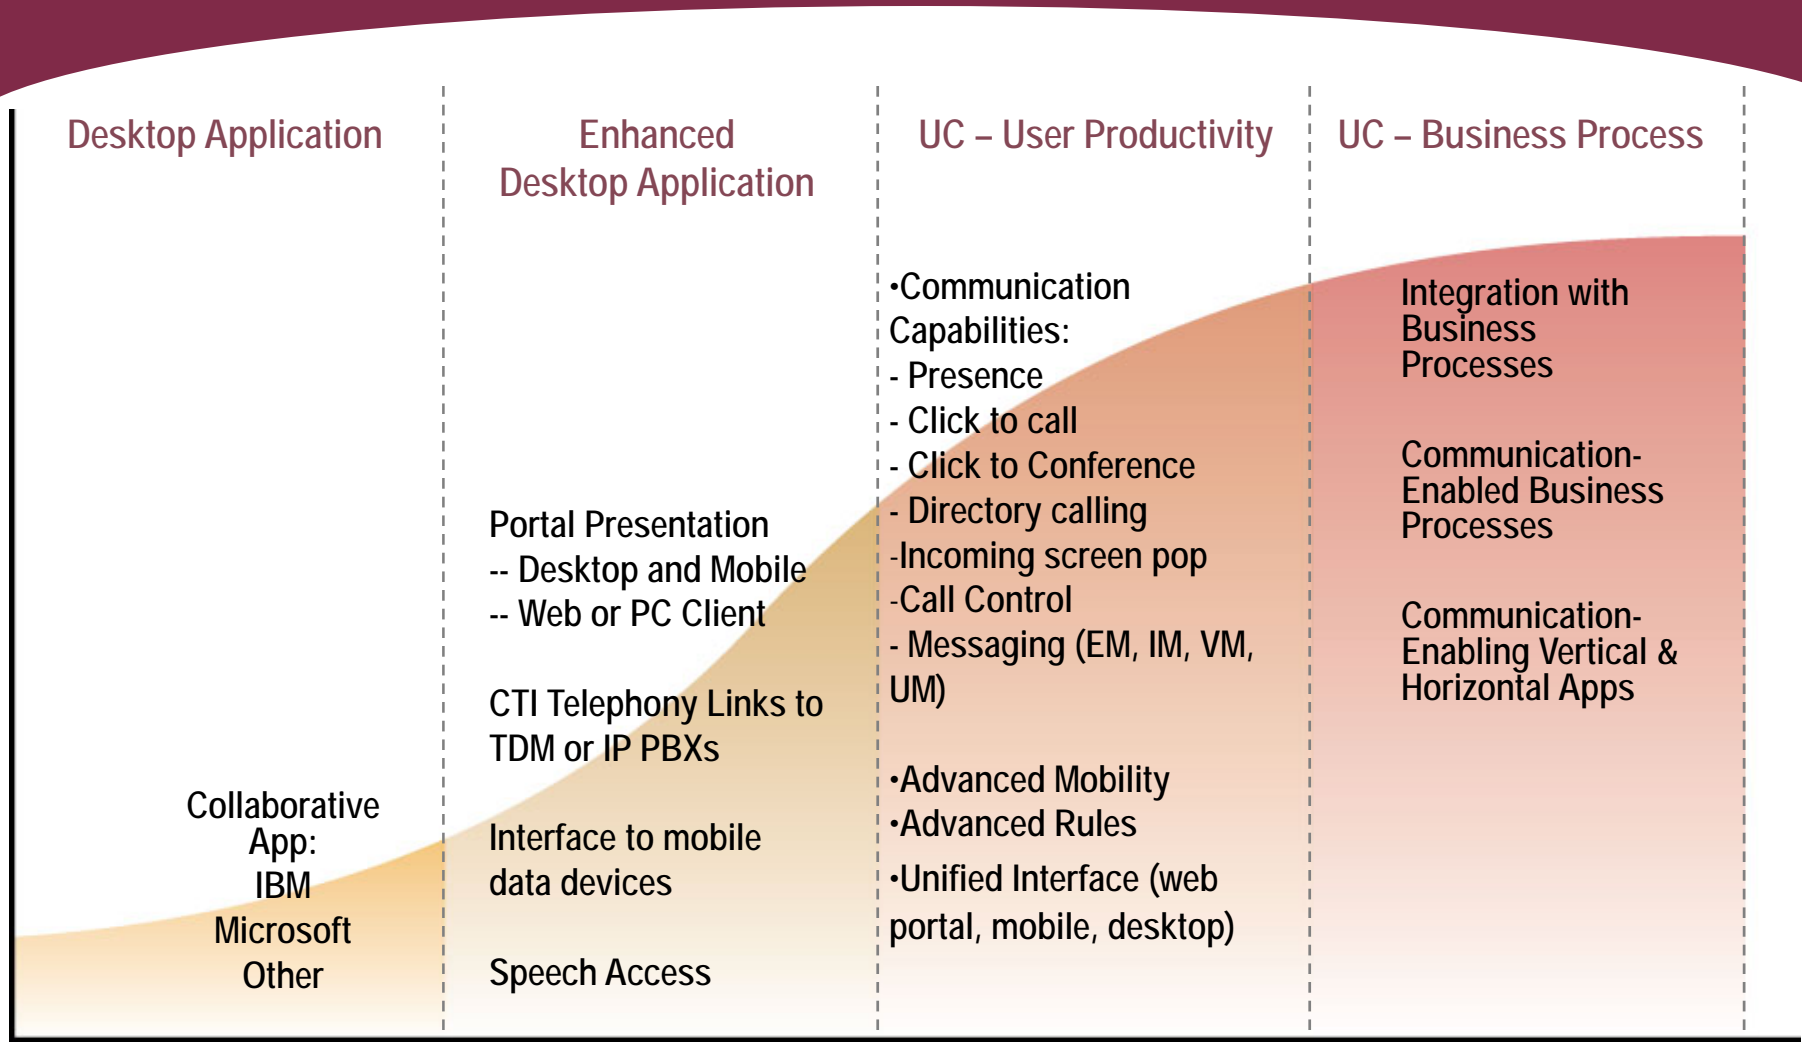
Desktop Application

Collaborative App:
IBM
Microsoft
Other

Enhanced Desktop Application

Portal Presentation
-- Desktop and Mobile
-- Web or PC Client

CTI Telephony Links to TDM or IP PBXs

Interface to mobile data devices

Speech Access

UC – User Productivity

•Communication Capabilities:
- Presence
- Click to call
- Click to Conference
- Directory calling
-Incoming screen pop
-Call Control
- Messaging (EM, IM, VM, UM)

•Advanced Mobility
•Advanced Rules
•Unified Interface (web portal, mobile, desktop)

UC – Business Process

Integration with Business Processes

Communication-Enabled Business Processes

Communication-Enabling Vertical & Horizontal Apps